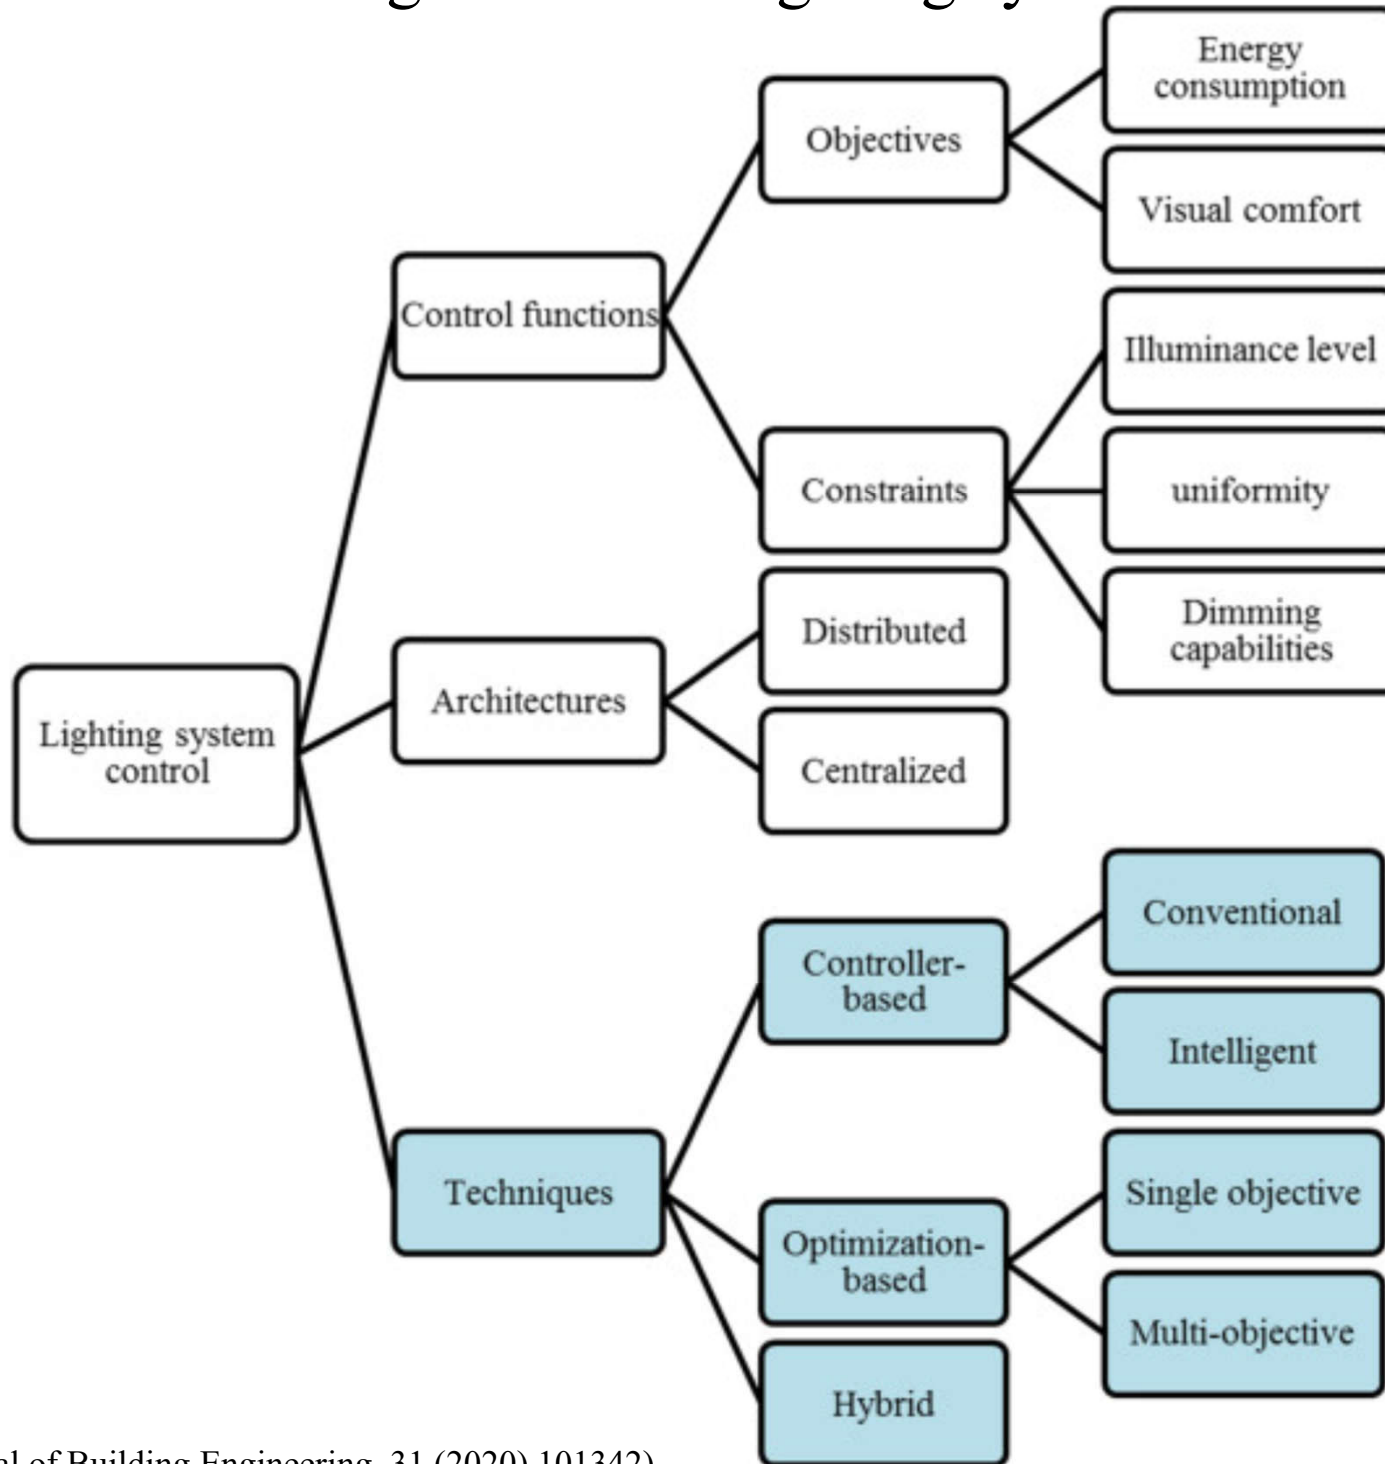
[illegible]

Lighting system control

Control functions

Objectives

Energy consumption

Visual comfort

Constraints

Illuminance level

uniformity

Dimming capabilities

Architectures

Distributed

Centralized

Techniques

Controller-based

Conventional

Intelligent

Optimization-based

Single objective

Multi-objective

Hybrid

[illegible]al of Building Engineering, 31 (2020) 101342)